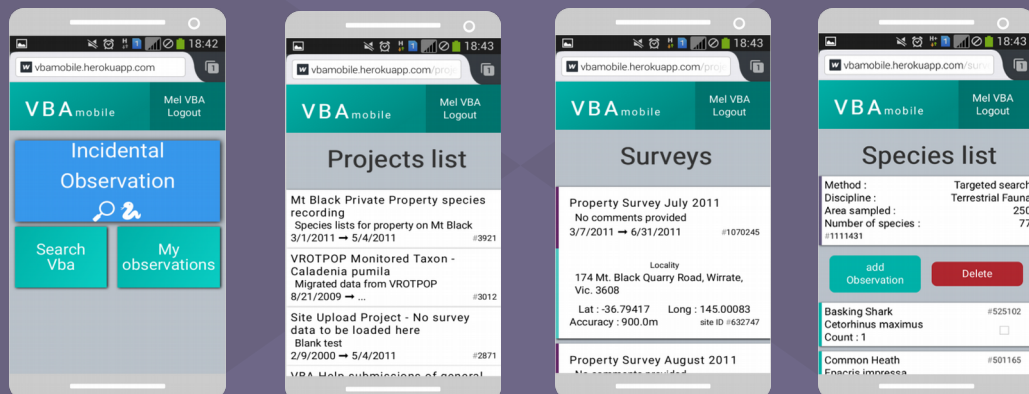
18:42
vbamobile.herokuapp.com
VBA mobile
Mel VBA
Logout
Incidental Observation
Search Vba
My observations

18:43
vbamobile.herokuapp.com/proj
VBA mobile
Mel VBA
Logout
Projects list
Mt Black Private Property species recording
Species lists for property on Mt Black
3/1/2011 ➞ 5/4/2011
#3921
VROTPOP Monitored Taxon - Caladenia pumila
Migrated data from VROTPOP
8/21/2009 ➞ ...
#3012
Site Upload Project - No survey data to be loaded here
Blank test
2/9/2000 ➞ 5/4/2011
#2871
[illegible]

18:43
vbamobile.herokuapp.com/proj
VBA mobile
Mel VBA
Logout
Surveys
Property Survey July 2011
No comments provided
3/7/2011 ➞ 6/31/2011
#1070245
Locality
174 Mt. Black Quarry Road, Wirrate, Vic. 3608
Lat : -36.79417 Long : 145.00083
Accuracy : 900.0m
site ID #632747
Property Survey August 2011
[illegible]

18:43
vbamobile.herokuapp.com/surv
VBA mobile
Mel VBA
Logout
Species list
Method : Targeted search
Discipline : Terrestrial Fauna
Area sampled : 250
Number of species : 77
#1111431
add Observation
Delete
Basking Shark
Cetorhinus maximus
Count : 1
#525102
Common Heath
Epacris impressa
#501165